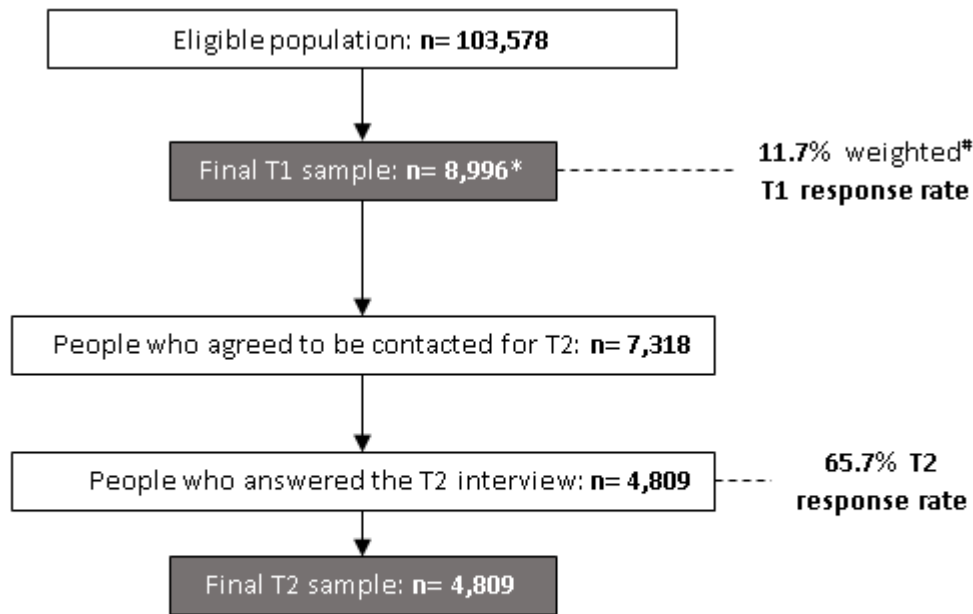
Eligible population: **n= 103,578**

Final T1 sample: **n= 8,996***

**11.7%** weighted# **T1 response rate**

People who agreed to be contacted for T2: **n= 7,318**

People who answered the T2 interview: **n= 4,809**

**65.7% T2 response rate**

Final T2 sample: **n= 4,809**